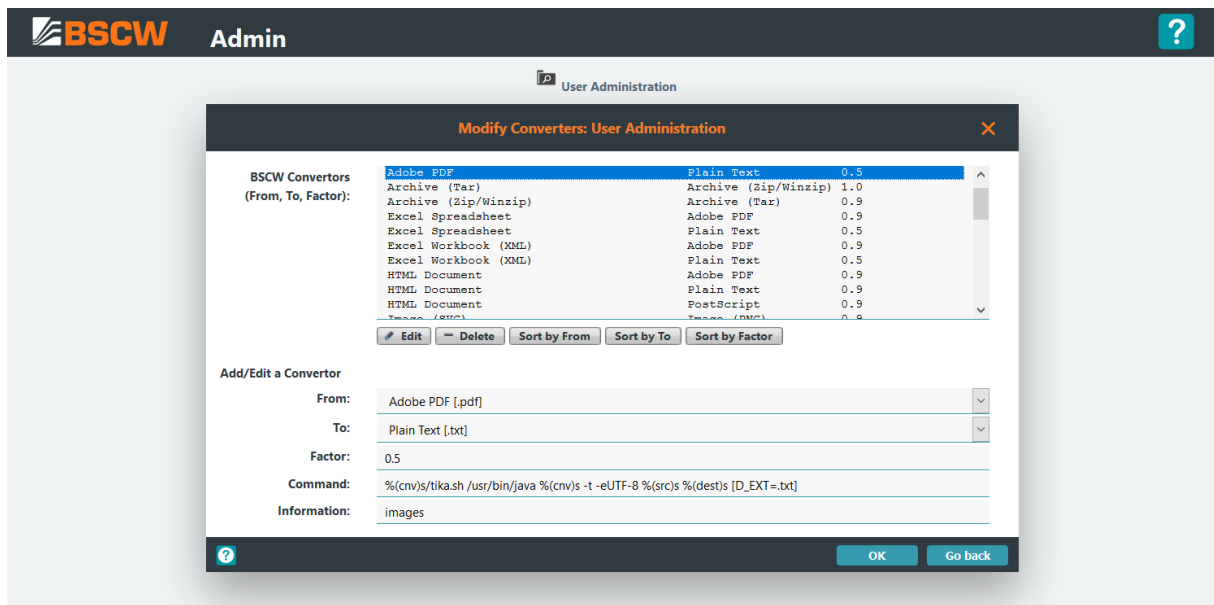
BSCW Admin

?

User Administration

Modify Converters: User Administration

BSCW Convertors (From, To, Factor):

| | | |
|---|---|---|
| Adobe PDF | Plain Text | 0.5 |
| Archive (Tar) | Archive (Zip/Winzip) | 1.0 |
| Archive (Zip/Winzip) | Archive (Tar) | 0.9 |
| Excel Spreadsheet | Adobe PDF | 0.9 |
| Excel Spreadsheet | Plain Text | 0.5 |
| Excel Workbook (XML) | Adobe PDF | 0.9 |
| Excel Workbook (XML) | Plain Text | 0.5 |
| HTML Document | Adobe PDF | 0.9 |
| HTML Document | Plain Text | 0.9 |
| HTML Document | PostScript | 0.9 |
| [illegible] | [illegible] | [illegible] |

Edit Delete Sort by From Sort by To Sort by Factor

Add/Edit a Convertor

From: Adobe PDF [.pdf]

To: Plain Text [.txt]

Factor: 0.5

Command: %(cnv)s/tika.sh /usr/bin/java %(cnv)s -t -eUTF-8 %(src)s %(dest)s [D_EXT=.txt]

Information: images

?

OK Go back